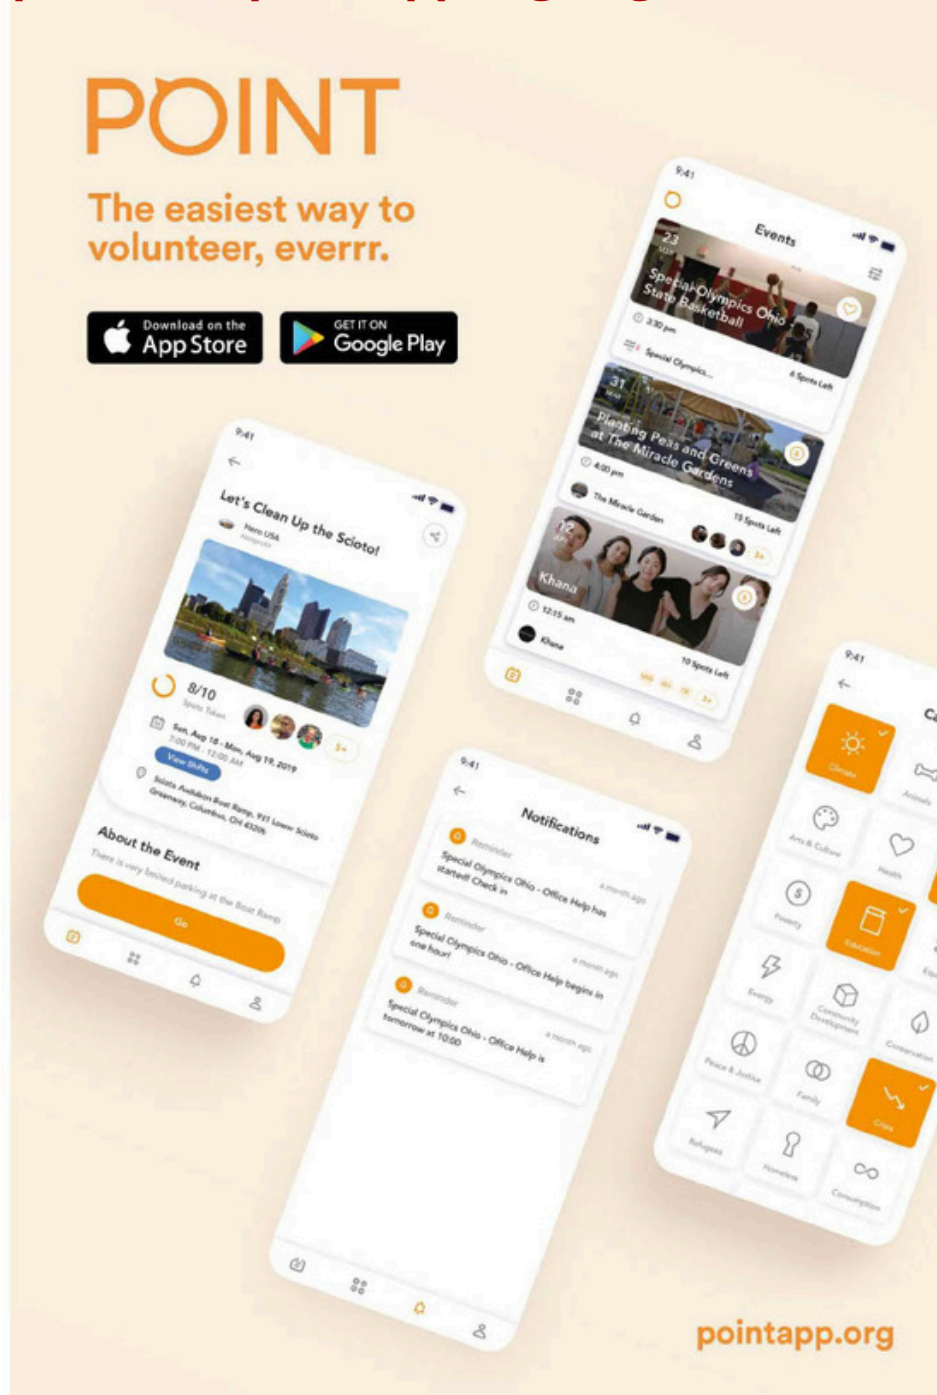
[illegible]

POINT

The easiest way to volunteer, everrr.

Download on the App Store

GET IT ON Google Play

9:41

Let's Clean Up the Scioto!

Hero USA

8/10

Spots Taken

3+

Sun, Aug 18 - Mon, Aug 19, 2019

7:00 PM - 12:00 AM

View Shifts

Scioto Audubon Boat Ramp, 951 Lower Scioto Greenway, Columbus, OH 43206

About the Event

There is very limited parking at the Boat Ramp

Go

9:41

Events

23

Special Olympics Ohio State Basketball

3:30 pm

Special Olympics...

6 Spots Left

31

Planting Peas and Greens at The Miracle Gardens

4:00 pm

The Miracle Garden

15 Spots Left

3+

Khana

12:15 am

Khana

10 Spots Left

3+

9:41

Notifications

Reminder

Special Olympics Ohio - Office Help has started! Check in

a month ago

Reminder

Special Olympics Ohio - Office Help begins in one hour!

a month ago

Reminder

Special Olympics Ohio - Office Help is tomorrow at 10:00

a month ago

9:41

Ca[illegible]

Climate

Animals

Arts & Culture

Health

Poverty

Education

Energy

Community Development

Conservation

Peace & Justice

Family

Crisis

Refugees

Homeless

Consumption

pointapp.org